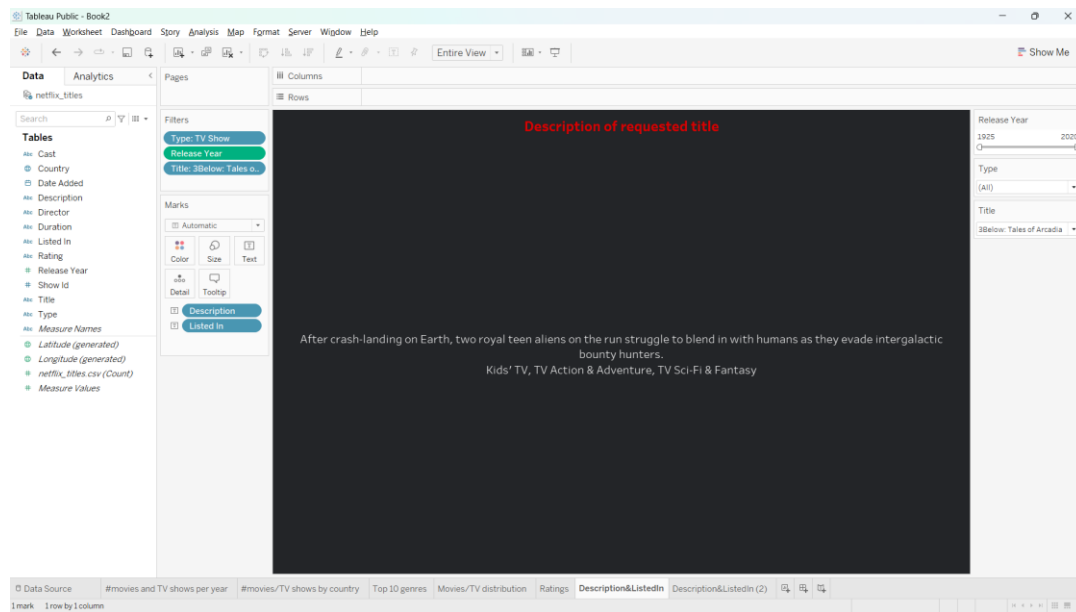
Tableau Public - Book2

File Data Worksheet Dashboard Story Analysis Map Format Server Window Help

Entire View

Show Me

Data Analytics

netflix_titles

Search

Tables

Cast
Country
Date Added
Description
Director
Duration
Listed In
Rating
Release Year
Show Id
Title
Type
Measure Names
Latitude (generated)
Longitude (generated)
netflix_titles.csv (Count)
Measure Values

Pages

Filters

Type: TV Show
Release Year
Title: 3Below: Tales o..

Marks

Automatic

Color Size Text
Detail Tooltip

Description
Listed In

Columns

Rows

Description of requested title

After crash-landing on Earth, two royal teen aliens on the run struggle to blend in with humans as they evade intergalactic bounty hunters.
Kids' TV, TV Action & Adventure, TV Sci-Fi & Fantasy

Release Year

1925 2020

Type

(All)

Title

3Below: Tales of Arcadia

Data Source #movies and TV shows per year #movies/TV shows by country Top 10 genres Movies/TV distribution Ratings Description&ListedIn Description&ListedIn (2)

1 mark 1 row by 1 column